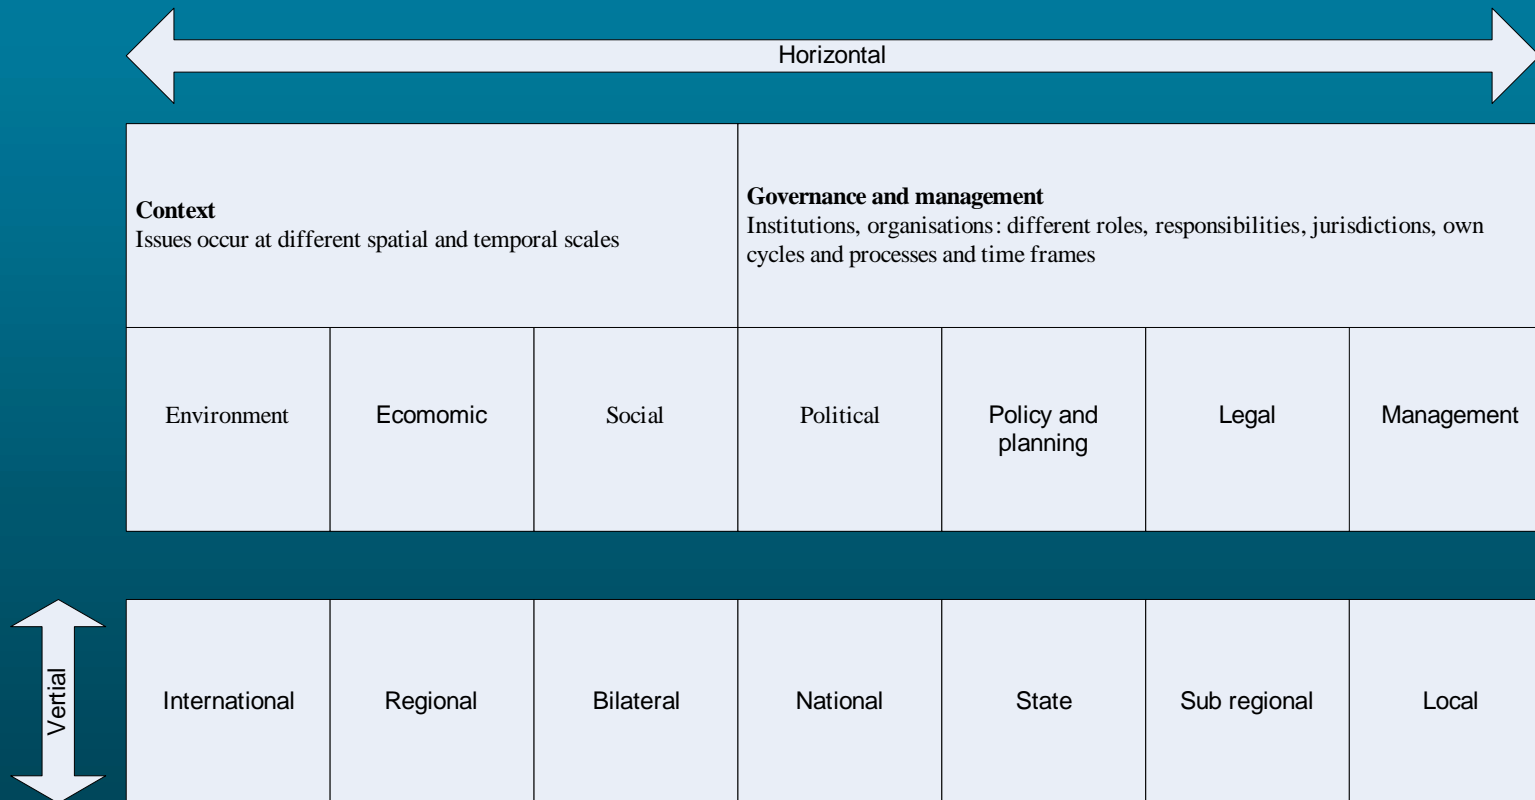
Horizontal

**Context**
Issues occur at different spatial and temporal scales

**Governance and management**
Institutions, organisations: different roles, responsibilities, jurisdictions, own cycles and processes and time frames

| Environment | Ecomomic | Social | Political | Policy and planning | Legal | Management |
|---|---|---|---|---|---|---|

Vertial

| International | Regional | Bilateral | National | State | Sub regional | Local |
|---|---|---|---|---|---|---|